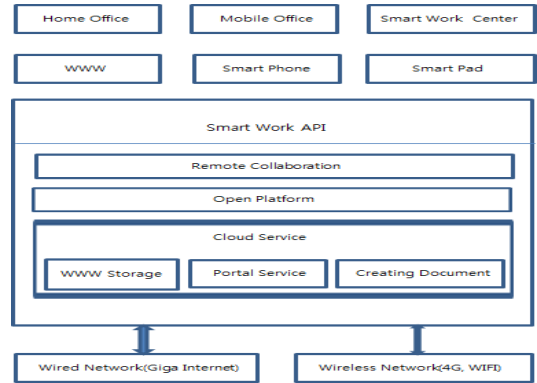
Home Office

Mobile Office

Smart Work Center

WWW

Smart Phone

Smart Pad

Smart Work API

Remote Collaboration

Open Platform

Cloud Service

WWW Storage

Portal Service

Creating Document

Wired Network(Giga Internet)

Wireless Network(4G, WIFI)